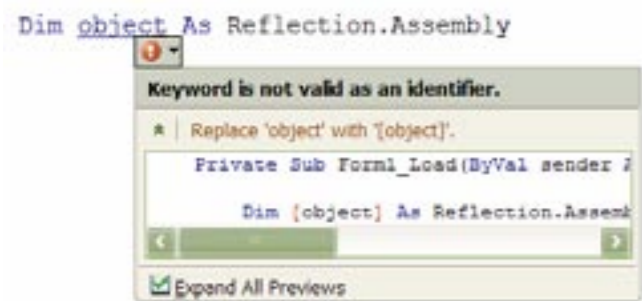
Dim object As Reflection.Assembly

Keyword is not valid as an identifier.

Replace 'object' with '[object]'.

Private Sub Form1_Load(ByVal sender A

Dim [object] As Reflection.Assemb

Expand All Previews